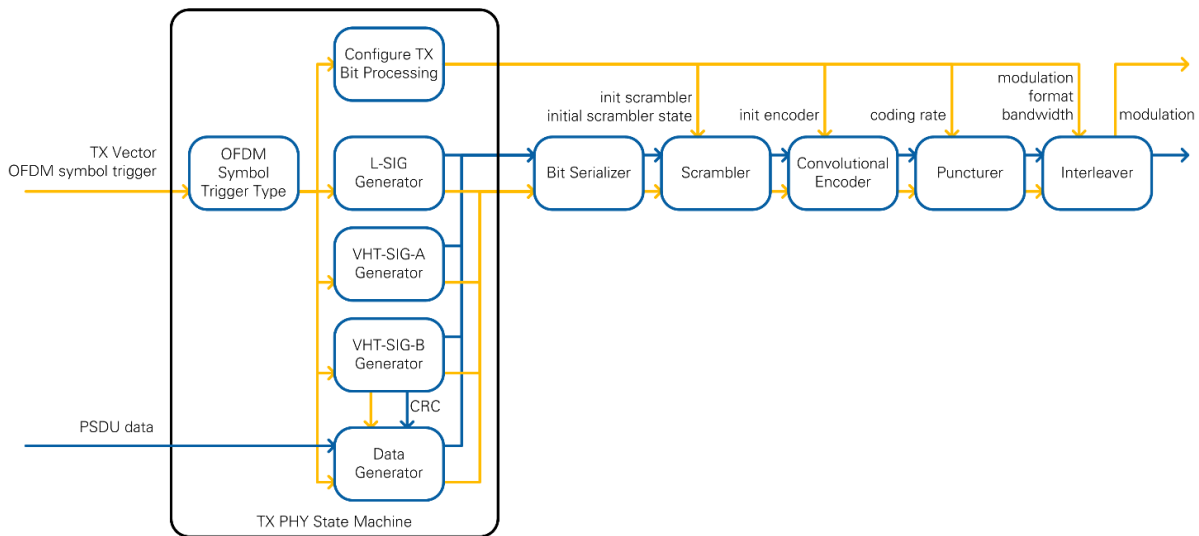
TX Vector
OFDM symbol trigger

PSDU data

OFDM Symbol Trigger Type

Configure TX Bit Processing

L-SIG Generator

VHT-SIG-A Generator

VHT-SIG-B Generator

CRC

Data Generator

TX PHY State Machine

init scrambler
initial scrambler state

init encoder

coding rate

modulation
format
bandwidth

modulation

Bit Serializer

Scrambler

Convolutional Encoder

Puncturer

Interleaver